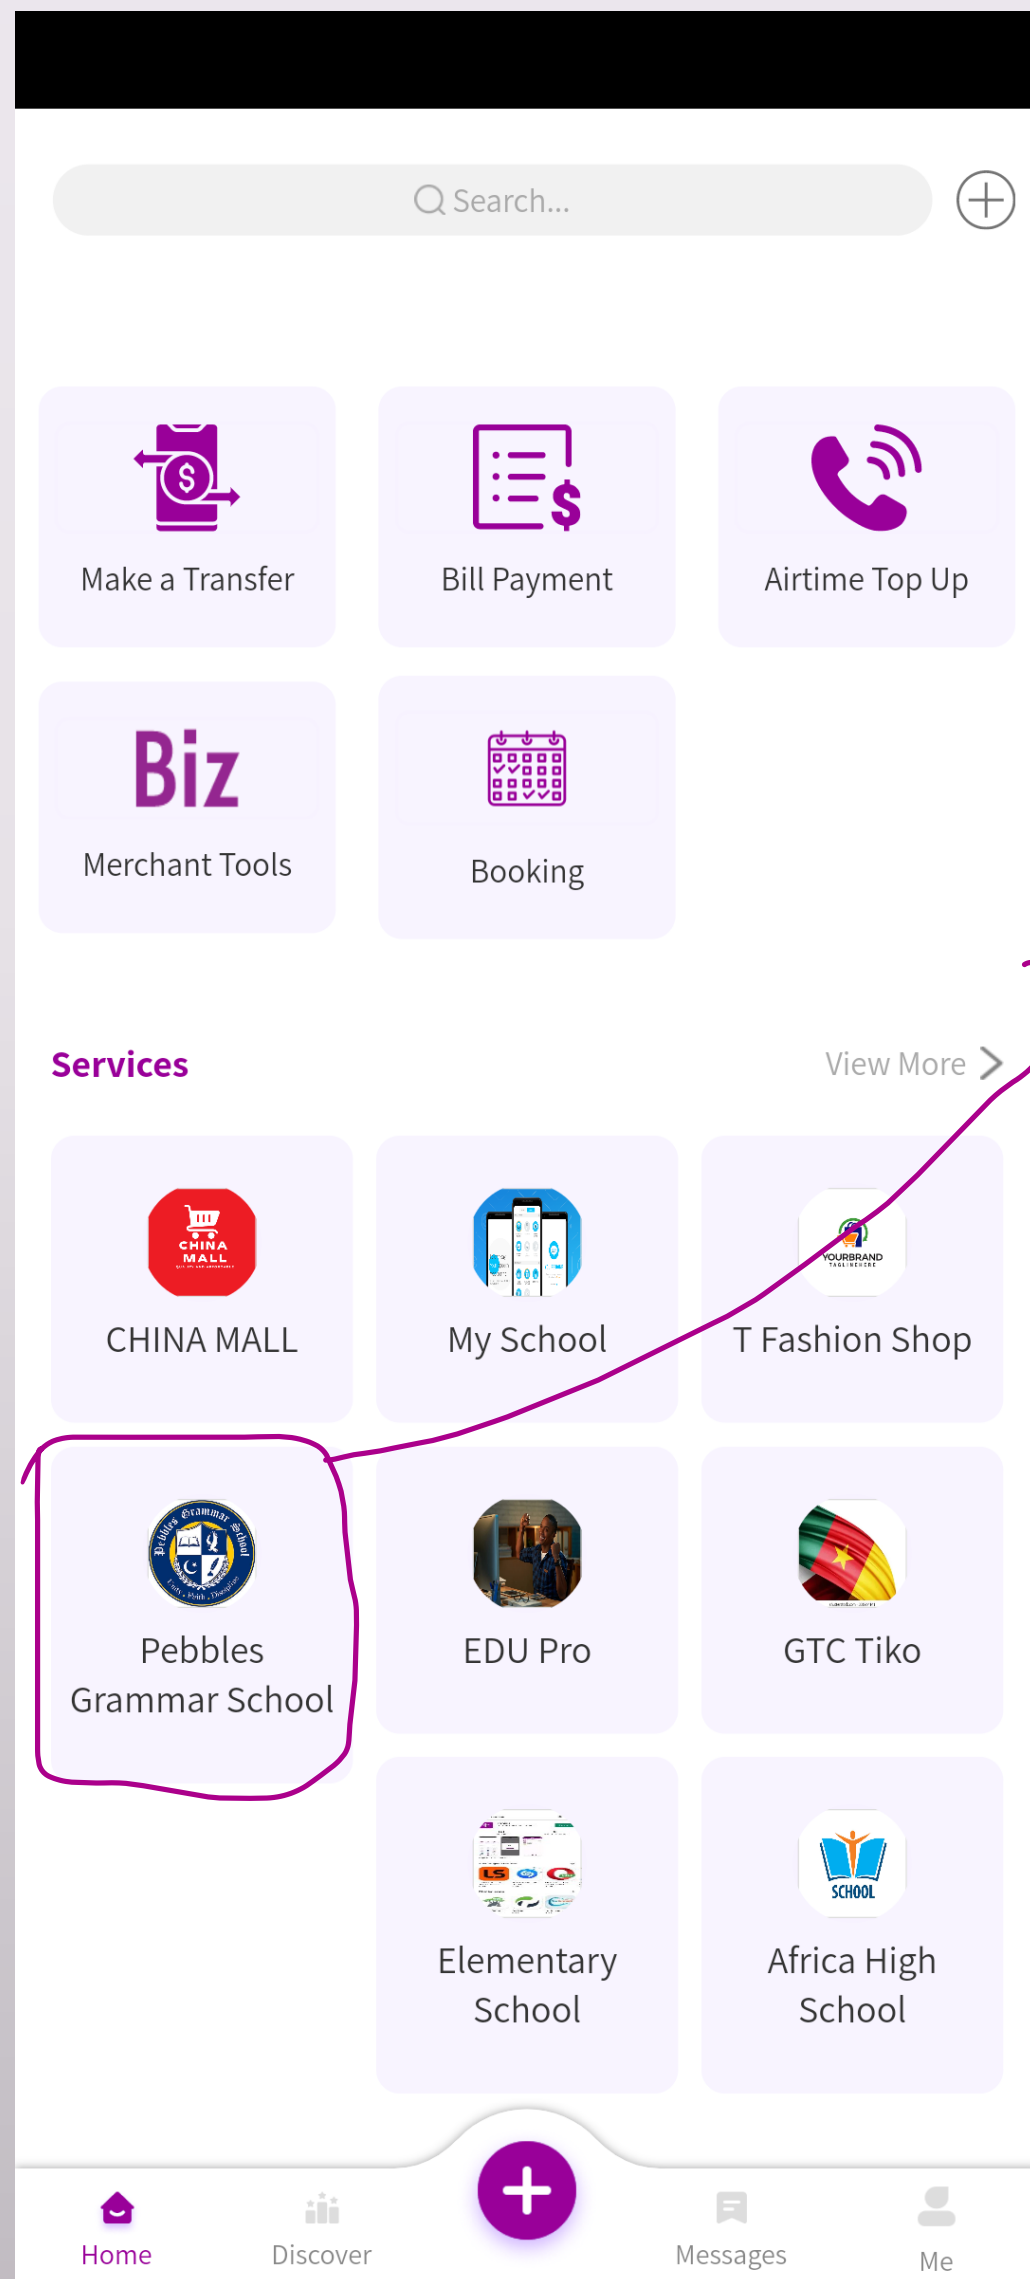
Search...

Make a Transfer

Bill Payment

Airtime Top Up

Biz

Merchant Tools

Booking

Services

View More

CHINA MALL

CHINA MALL

My School

YOURBRAND

T Fashion Shop

Pebbles Grammar School

Pebbles Grammar School

EDU Pro

GTC Tiko

Elementary School

SCHOOL

Africa High School

Home

Discover

Messages

Me